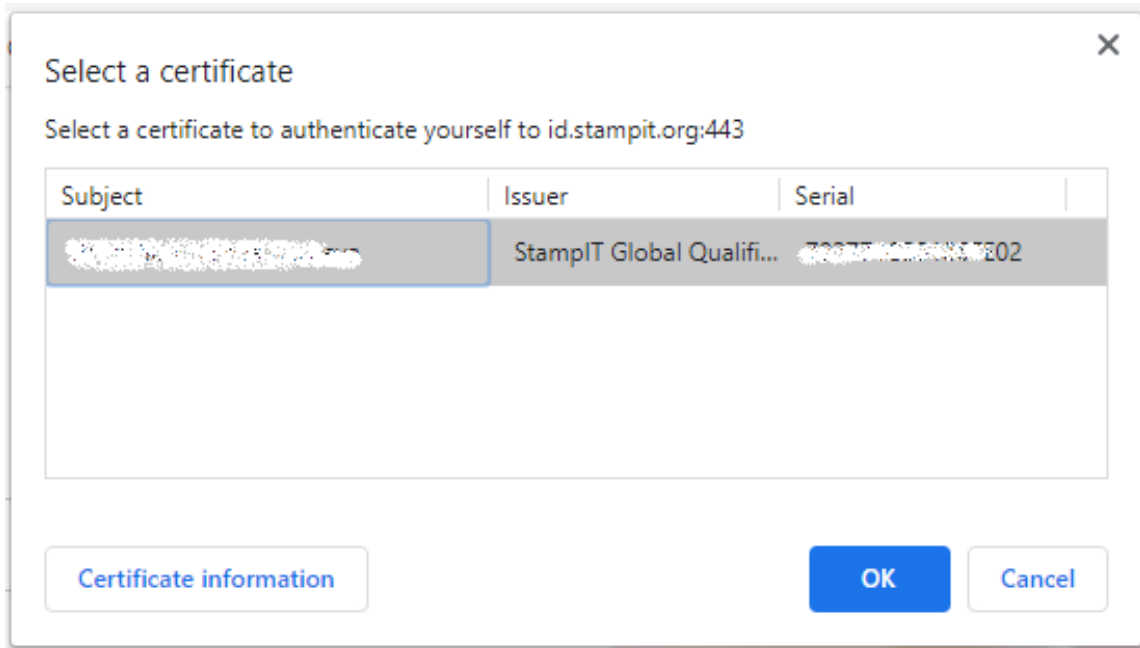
Select a certificate

×

Select a certificate to authenticate yourself to id.stampit.org:443

| Subject | Issuer | Serial |
|---|---|---|
| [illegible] | StampIT Global Qualifi... | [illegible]202 |

Certificate information

OK

Cancel